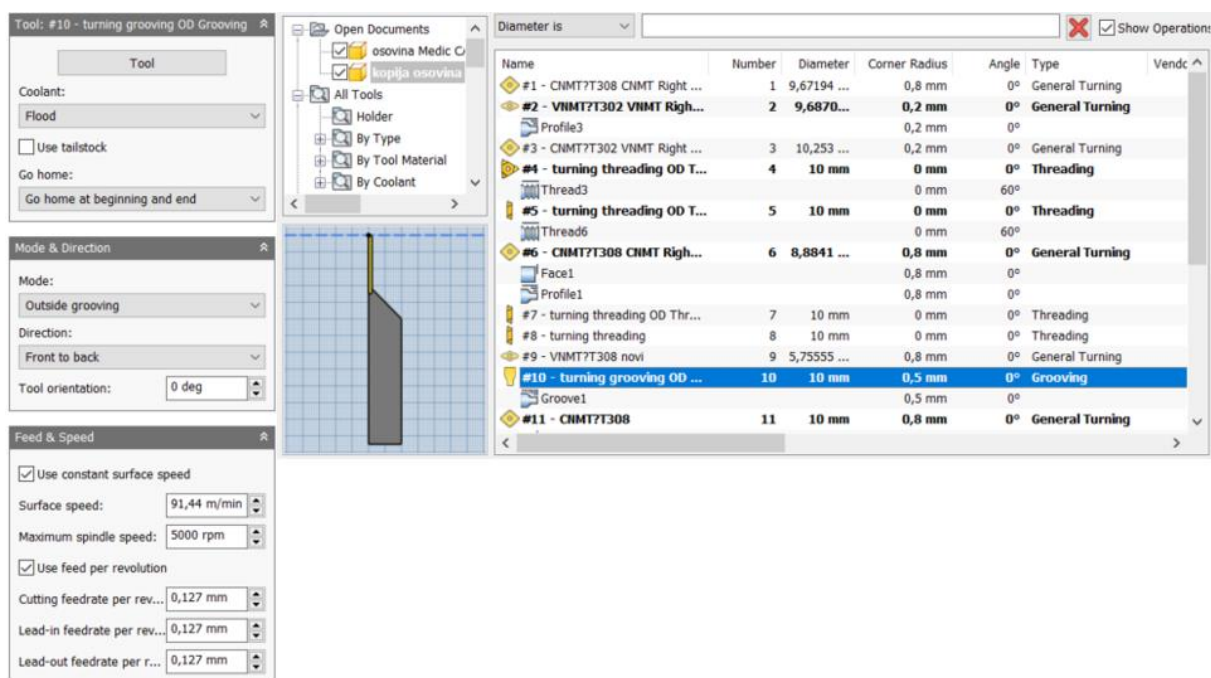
Tool: #10 - turning grooving OD Grooving

Tool

Coolant:

Flood

Use tailstock

Go home:

Go home at beginning and end

Mode & Direction

Mode:

Outside grooving

Direction:

Front to back

Tool orientation: 0 deg

Feed & Speed

Use constant surface speed

Surface speed: 91,44 m/min

Maximum spindle speed: 5000 rpm

Use feed per revolution

Cutting feedrate per rev... 0,127 mm

Lead-in feedrate per rev... 0,127 mm

Lead-out feedrate per r... 0,127 mm

Open Documents
osovina Medic C
kopija osovina
All Tools
Holder
By Type
By Tool Material
By Coolant

Diameter is

Show Operations

| Name | Number | Diameter | Corner Radius | Angle | Type | Vendc |
|---|---|---|---|---|---|---|
| #1 - CNMT?T308 CNMT Right ... | 1 | 9,67194 ... | 0,8 mm | 0° | General Turning | |
| #2 - VNMT?T302 VNMT Righ... | 2 | 9,6870... | 0,2 mm | 0° | General Turning | |
| Profile3 | | | 0,2 mm | 0° | | |
| #3 - CNMT?T302 VNMT Right ... | 3 | 10,253 ... | 0,2 mm | 0° | General Turning | |
| #4 - turning threading OD T... | 4 | 10 mm | 0 mm | 0° | Threading | |
| Thread3 | | | 0 mm | 60° | | |
| #5 - turning threading OD T... | 5 | 10 mm | 0 mm | 0° | Threading | |
| Thread6 | | | 0 mm | 60° | | |
| #6 - CNMT?T308 CNMT Righ... | 6 | 8,8841 ... | 0,8 mm | 0° | General Turning | |
| Face1 | | | 0,8 mm | 0° | | |
| Profile1 | | | 0,8 mm | 0° | | |
| #7 - turning threading OD Thr... | 7 | 10 mm | 0 mm | 0° | Threading | |
| #8 - turning threading | 8 | 10 mm | 0 mm | 0° | Threading | |
| #9 - VNMT?T308 novi | 9 | 5,75555 ... | 0,8 mm | 0° | General Turning | |
| #10 - turning grooving OD ... | 10 | 10 mm | 0,5 mm | 0° | Grooving | |
| Groove1 | | | 0,5 mm | 0° | | |
| #11 - CNMT?T308 | 11 | 10 mm | 0,8 mm | 0° | General Turning | |